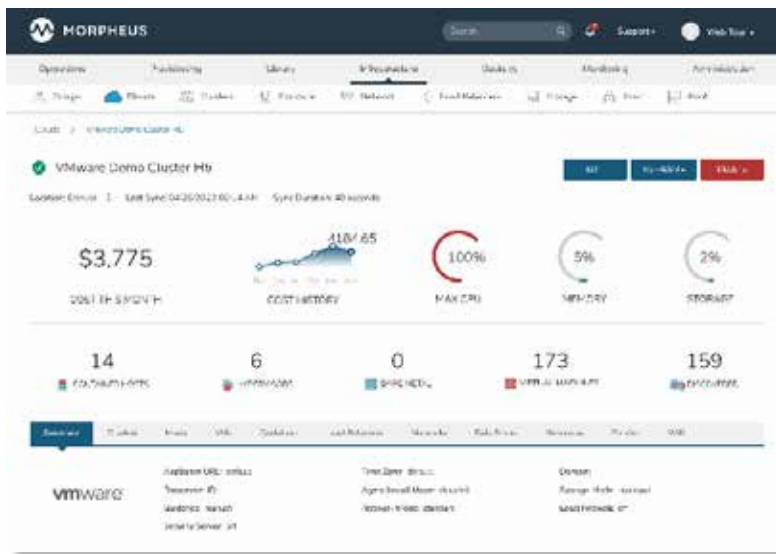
MORPHEUS

Search

Support

Web Tour

Operations Provisioning Library Infrastructure Backups Monitoring Administration

Groups Clouds Clusters Compute Network Load Balancers Storage Trust Boot

Clouds / VMware Demo Cluster H6

VMware Demo Cluster H6

Location: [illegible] Last Sync: 04/20/2022 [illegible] Sync Duration: 40 seconds

Edit Actions Delete

$3,775

COST THIS MONTH

4187.65

COST HISTORY

100%

MAX CPU

5%

MEMORY

2%

STORAGE

14

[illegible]

6

HYPERVISORS

0

BARE METAL

173

VIRTUAL MACHINES

159

DISCOVERED

Summary Clusters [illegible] VMs Containers Load Balancers Networks Data Stores Resources Folders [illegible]

vmware

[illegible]

Time Zone: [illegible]

Domain:

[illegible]